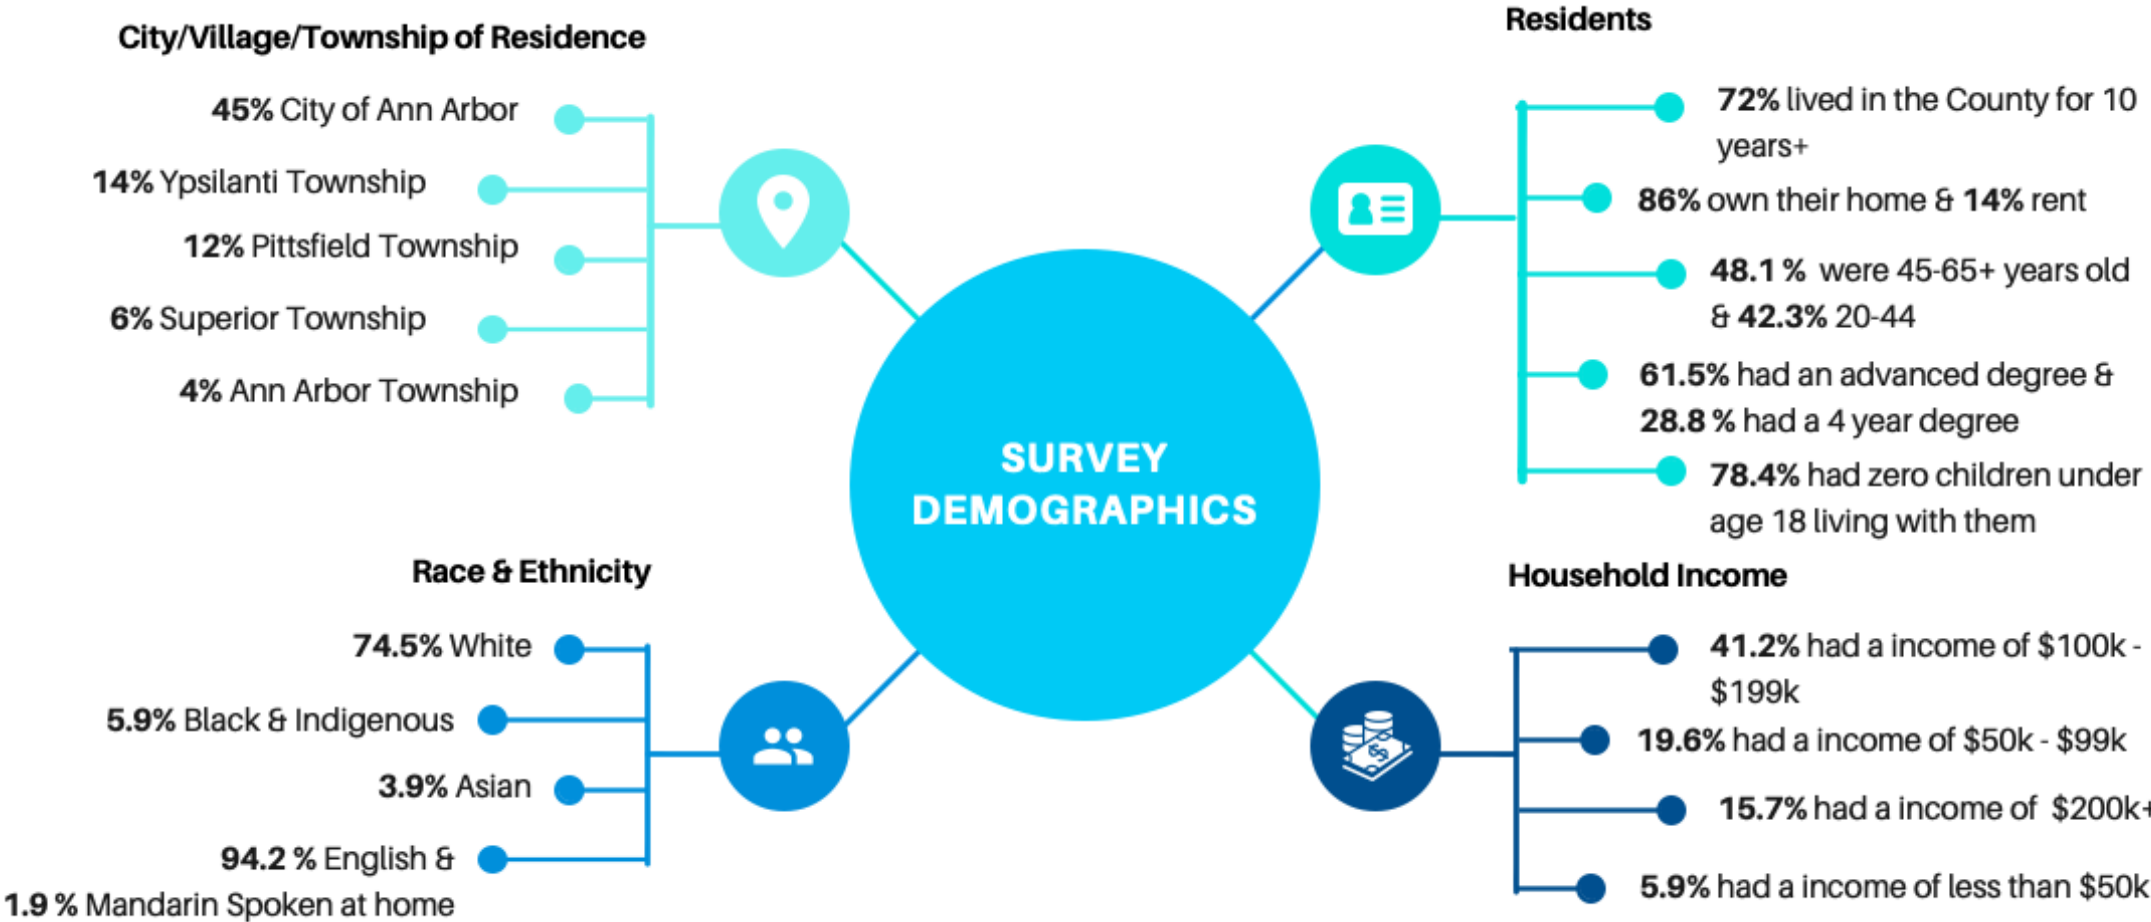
City/Village/Township of Residence

45% City of Ann Arbor

14% Ypsilanti Township

12% Pittsfield Township

6% Superior Township

4% Ann Arbor Township

Residents

72% lived in the County for 10 years+

86% own their home & 14% rent

48.1 % were 45-65+ years old & 42.3% 20-44

61.5% had an advanced degree & 28.8 % had a 4 year degree

78.4% had zero children under age 18 living with them

SURVEY DEMOGRAPHICS

Race & Ethnicity

74.5% White

5.9% Black & Indigenous

3.9% Asian

94.2 % English & 1.9 % Mandarin Spoken at home

Household Income

41.2% had a income of $100k - $199k

19.6% had a income of $50k - $99k

15.7% had a income of $200k+

5.9% had a income of less than $50k